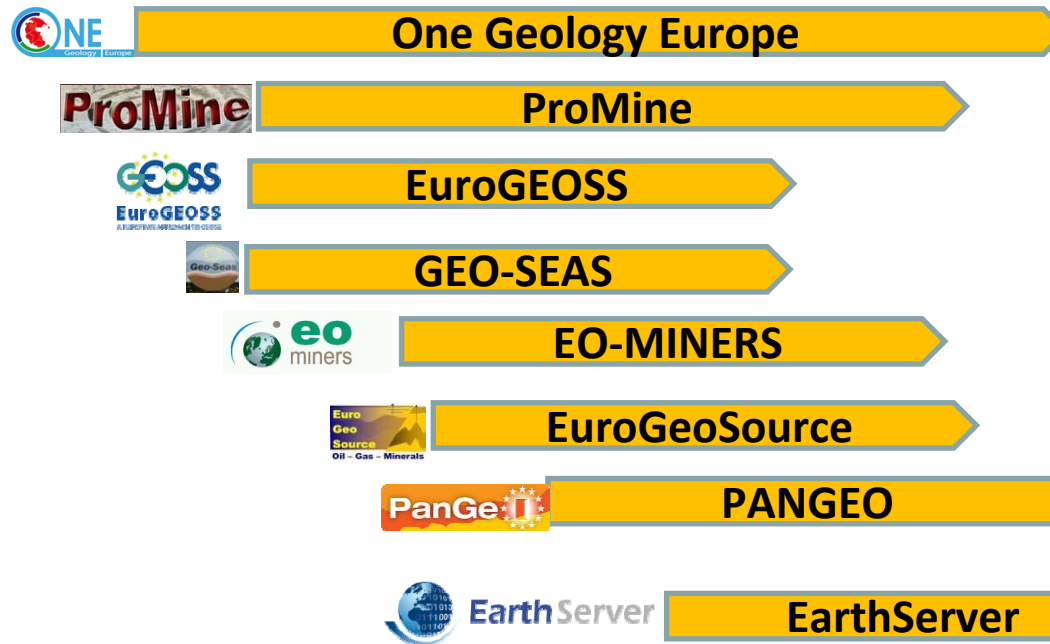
ONE Geology Europe

One Geology Europe

ProMine

ProMine

GEOSS EuroGEOSS

EuroGEOSS

Geo-Seas

GEO-SEAS

eo miners

EO-MINERS

Euro Geo Source Oil – Gas – Minerals

EuroGeoSource

PanGeo

PANGEO

EarthServer

EarthServer